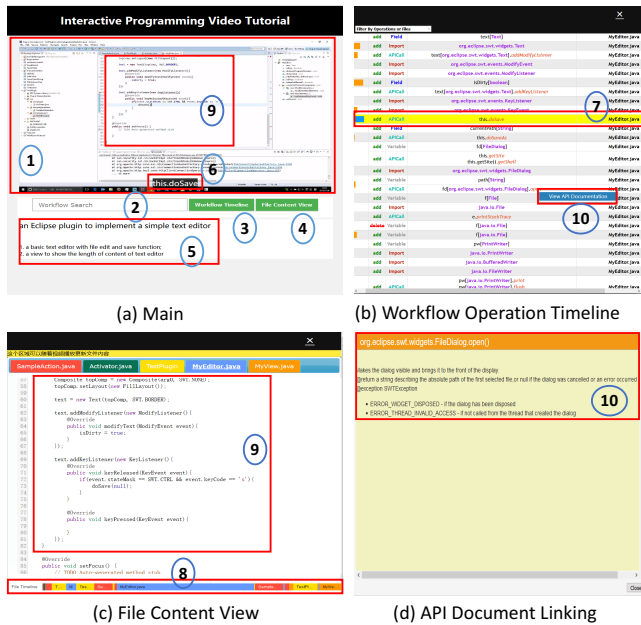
Interactive Programming Video Tutorial

1

9

6

this.doSave

Workflow Search

2

Workflow Timeline

File Content View

3

4

an Eclipse plugin to implement a simple text editor

1. a basic text editor with file edit and save function;
2. a view to show the length of content of text editor

5

(a) Main

Filter By Operations or Files

| | | | |
|---|---|---|---|
| add | Field | text[Text] | MyEditor.java |
| add | Import | org.eclipse.swt.widgets.Text | MyEditor.java |
| add | APICall | text[org.eclipse.swt.widgets.Text].addModifyListener | MyEditor.java |
| add | Import | org.eclipse.swt.events.ModifyEvent | MyEditor.java |
| add | Import | org.eclipse.swt.events.ModifyListener | MyEditor.java |
| add | Field | isDirty[boolean] | MyEditor.java |
| add | APICall | text[org.eclipse.swt.widgets.Text].addKeyListener | MyEditor.java |
| add | Import | org.eclipse.swt.events.KeyListener | MyEditor.java |
| add | APICall | this.doSave | MyEditor.java |
| add | Field | currentFile[String] | MyEditor.java |
| add | APICall | this.doSaveAs | MyEditor.java |
| add | Variable | fd[FileDialog] | MyEditor.java |
| add | APICall | this.getSite | MyEditor.java |
| add | Import | org.eclipse.swt.widgets.FileDialog | MyEditor.java |
| add | Variable | path[String] | MyEditor.java |
| add | APICall | fd[org.eclipse.swt.widgets.FileDialog].o | MyEditor.java |
| add | Variable | f[File] | MyEditor.java |
| add | Import | java.io.File | MyEditor.java |
| add | APICall | e.printStackTrace | MyEditor.java |
| delete | Variable | f[java.io.File] | MyEditor.java |
| add | Variable | pw[PrintWriter] | MyEditor.java |
| add | Import | java.io.PrintWriter | MyEditor.java |
| add | Import | java.io.BufferedWriter | MyEditor.java |
| add | Import | java.io.FileWriter | MyEditor.java |

7

View API Documentation

10

(b) Workflow Operation Timeline

SampleAction.java | Activator.java | TextPlugin | MyEditor.java | MyView.java

Composite topComp = new Composite(arg0, SWT.NONE);
topComp.setLayout(new FillLayout());

text = new Text(topComp, SWT.BORDER);
text.addModifyListener(new ModifyListener() {
@Override
public void modifyText(ModifyEvent event) {
isDirty = true;
}
});

text.addKeyListener(new KeyListener() {
@Override
public void keyReleased(KeyEvent event) {
if(event.stateMask == SWT.CTRL && event.keyCode == 's') {
doSave(null);
}
}

@Override
public void keyPressed(KeyEvent event) {

}
});
}

@Override
public void setFocus() {
// TODO Auto-generated method stub

9

8

File Timeline

(c) File Content View

org.eclipse.swt.widgets.FileDialog.open()

Makes the dialog visible and brings it to the front of the display.
@return a string describing the absolute path of the first selected file or null if the dialog was cancelled or an error occurred
@exception SWTException
• ERROR_WIDGET_DISPOSED - if the dialog has been disposed
• ERROR_THREAD_INVALID_ACCESS - if not called from the thread that created the dialog

10

Close

(d) API Document Linking